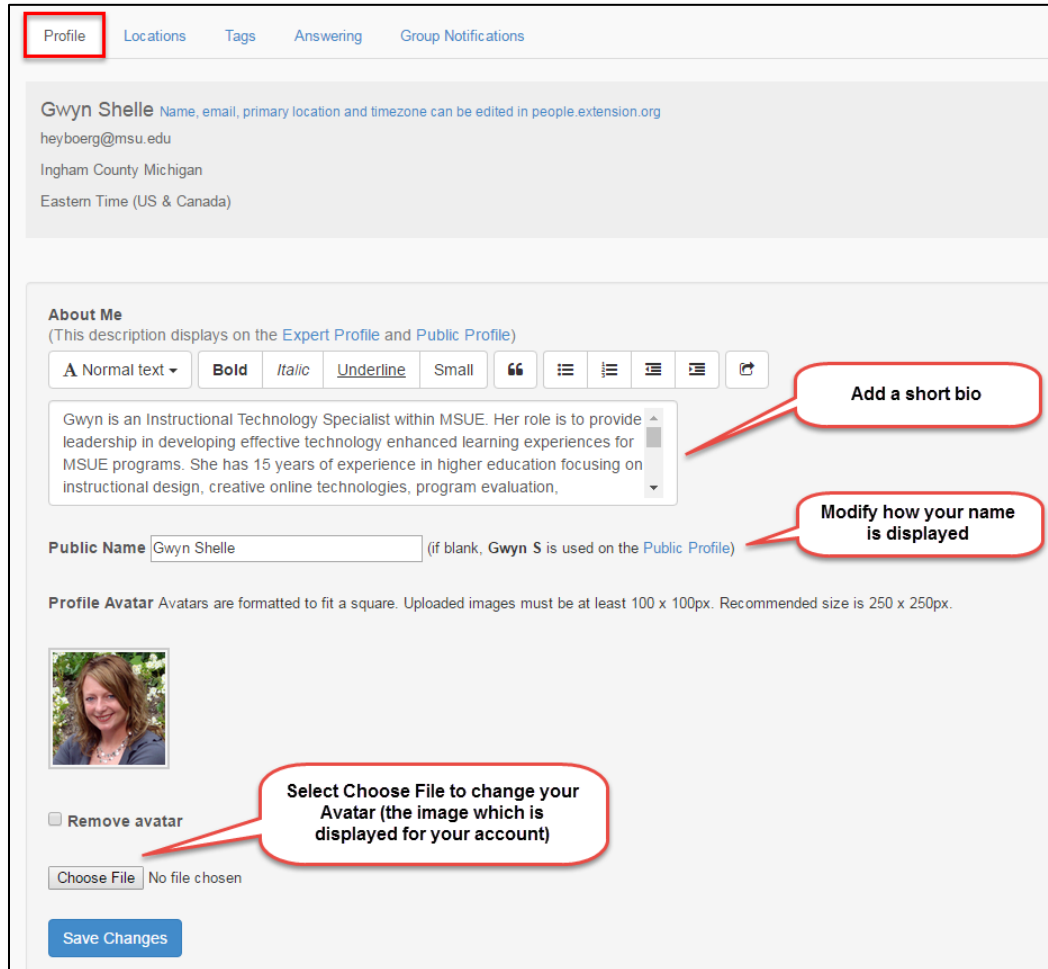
Profile Locations Tags Answering Group Notifications

Gwyn Shelle Name, email, primary location and timezone can be edited in people.extension.org
heyboerg@msu.edu
Ingham County Michigan
Eastern Time (US & Canada)

About Me
(This description displays on the Expert Profile and Public Profile)

A Normal text Bold Italic Underline Small

Gwyn is an Instructional Technology Specialist within MSUE. Her role is to provide leadership in developing effective technology enhanced learning experiences for MSUE programs. She has 15 years of experience in higher education focusing on instructional design, creative online technologies, program evaluation,

Add a short bio

Public Name Gwyn Shelle (if blank, **Gwyn S** is used on the Public Profile)

Modify how your name is displayed

Profile Avatar Avatars are formatted to fit a square. Uploaded images must be at least 100 x 100px. Recommended size is 250 x 250px.

Remove avatar

Select Choose File to change your Avatar (the image which is displayed for your account)

Choose File No file chosen

Save Changes